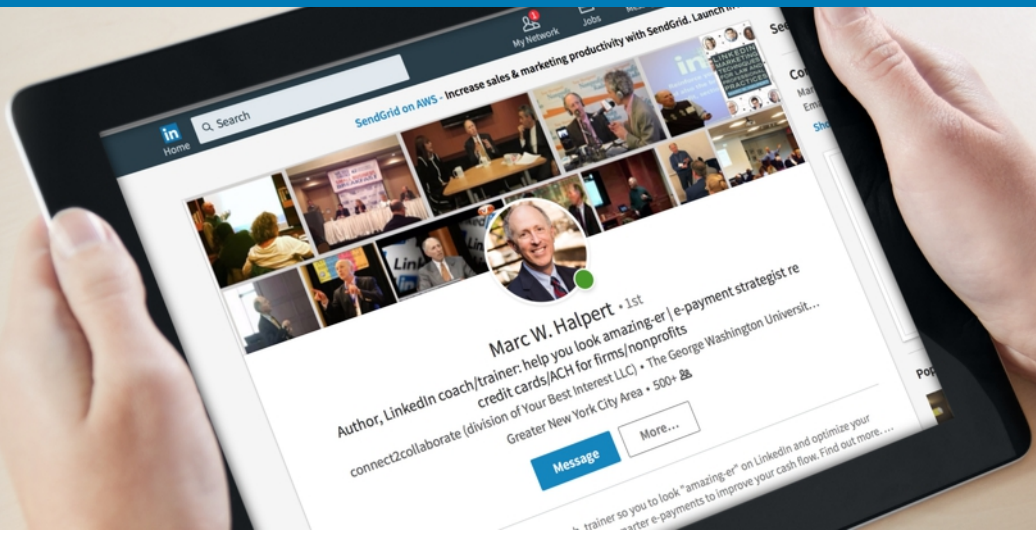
in
Home

Search

My Network

Jobs

SendGrid on AWS - Increase sales & marketing productivity with SendGrid. Launch in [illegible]

Marc W. Halpert • 1st

Author, LinkedIn coach/trainer: help you look amazing-er | e-payment strategist re credit cards/ACH for firms/nonprofits

connect2collaborate (division of Your Best Interest LLC) • The George Washington Universit...

Greater New York City Area • 500+

Message

More...

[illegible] trainer so you to look "amazing-er" on LinkedIn and optimize your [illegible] smarter e-payments to improve your cash flow. Find out more. ...

Co
Ma
Em
Sho

Pop

LINKEDIN MARKETING TECHNIQUES FOR LAW AND PRACTICES